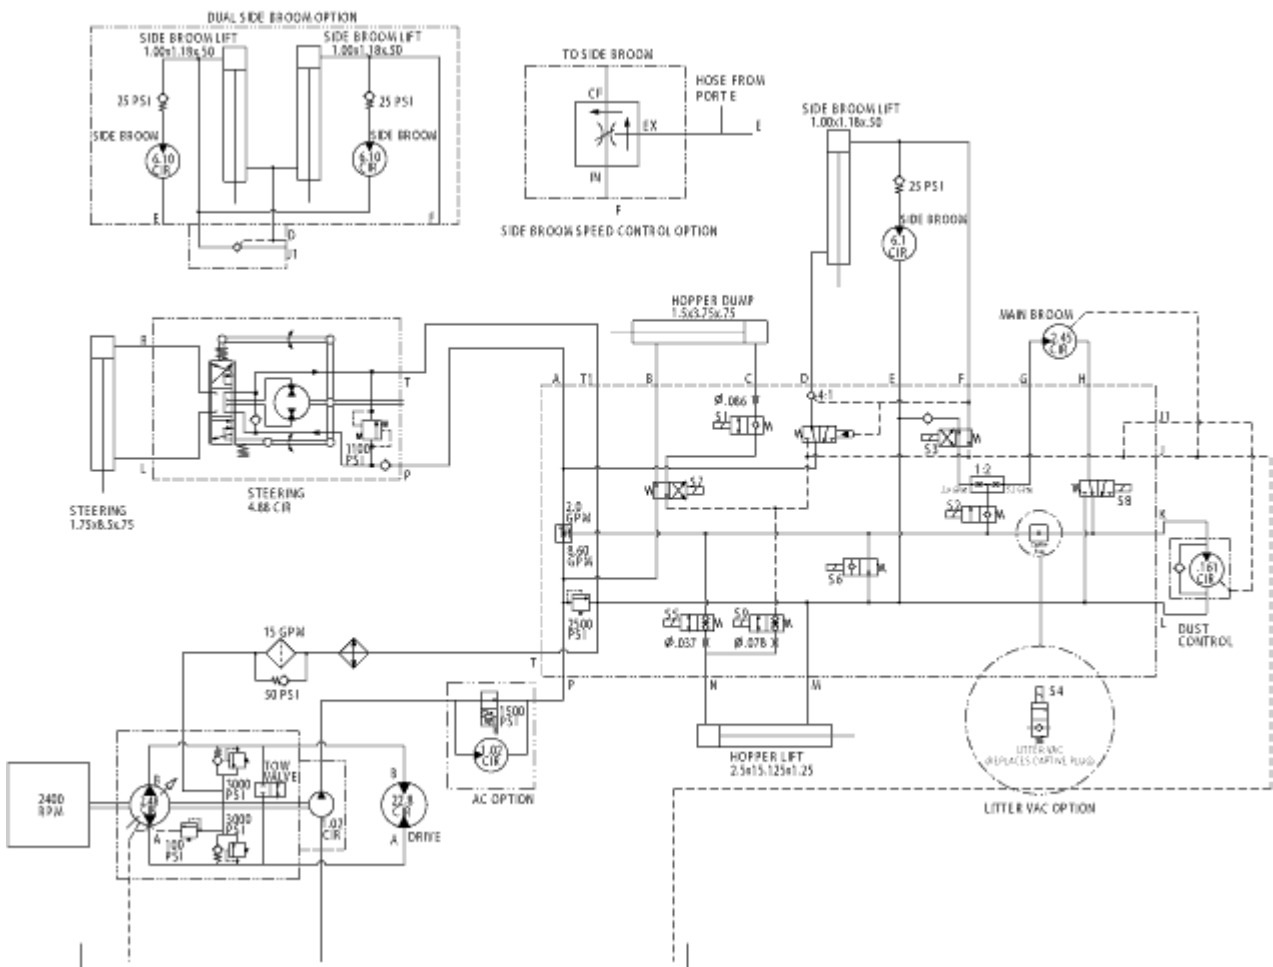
DUAL SIDE BROOM OPTION

SIDE BROOM LIFT 1.00x1.18x.50

SIDE BROOM LIFT 1.00x1.18x.50

25 PSI

25 PSI

SIDE BROOM

SIDE BROOM

6.10 CIR

6.10 CIR

E

F

D

J1

TO SIDE BROOM

CF

EX

IN

HOSE FROM PORT E

E

F

SIDE BROOM SPEED CONTROL OPTION

SIDE BROOM LIFT 1.00x1.18x.50

25 PSI

SIDE BROOM

6.1 CIR

HOPPER DUMP 1.5x3.75x.75

MAIN BROOM

2.45 CIR

R

L

STEERING 1.75x8.5x.75

T

1100 PSI

P

STEERING 4.88 CIR

A

T1

B

C

D

E

F

G

H

Ø.086

S1

4:1

S3

J1

J

S7

1:2

S8

S2

2.0 GPM

8.60 GPM

S6

K

.161 CIR

2500 PSI

S5

Ø.037

S0

Ø.078

L

DUST CONTROL

15 GPM

50 PSI

T

P

N

M

1500 PSI

1.02 CIR

HOPPER LIFT 2.5x15.125x1.25

S4

LITTER VAC (REPLACES CAPTIVE PLUG)

LITTER VAC OPTION

2400 RPM

B

2.48

A

100 PSI

3000 PSI

3000 PSI

TOW VALVE

.07 CIR

AC OPTION

B

27.8 CIR

A

DRIVE